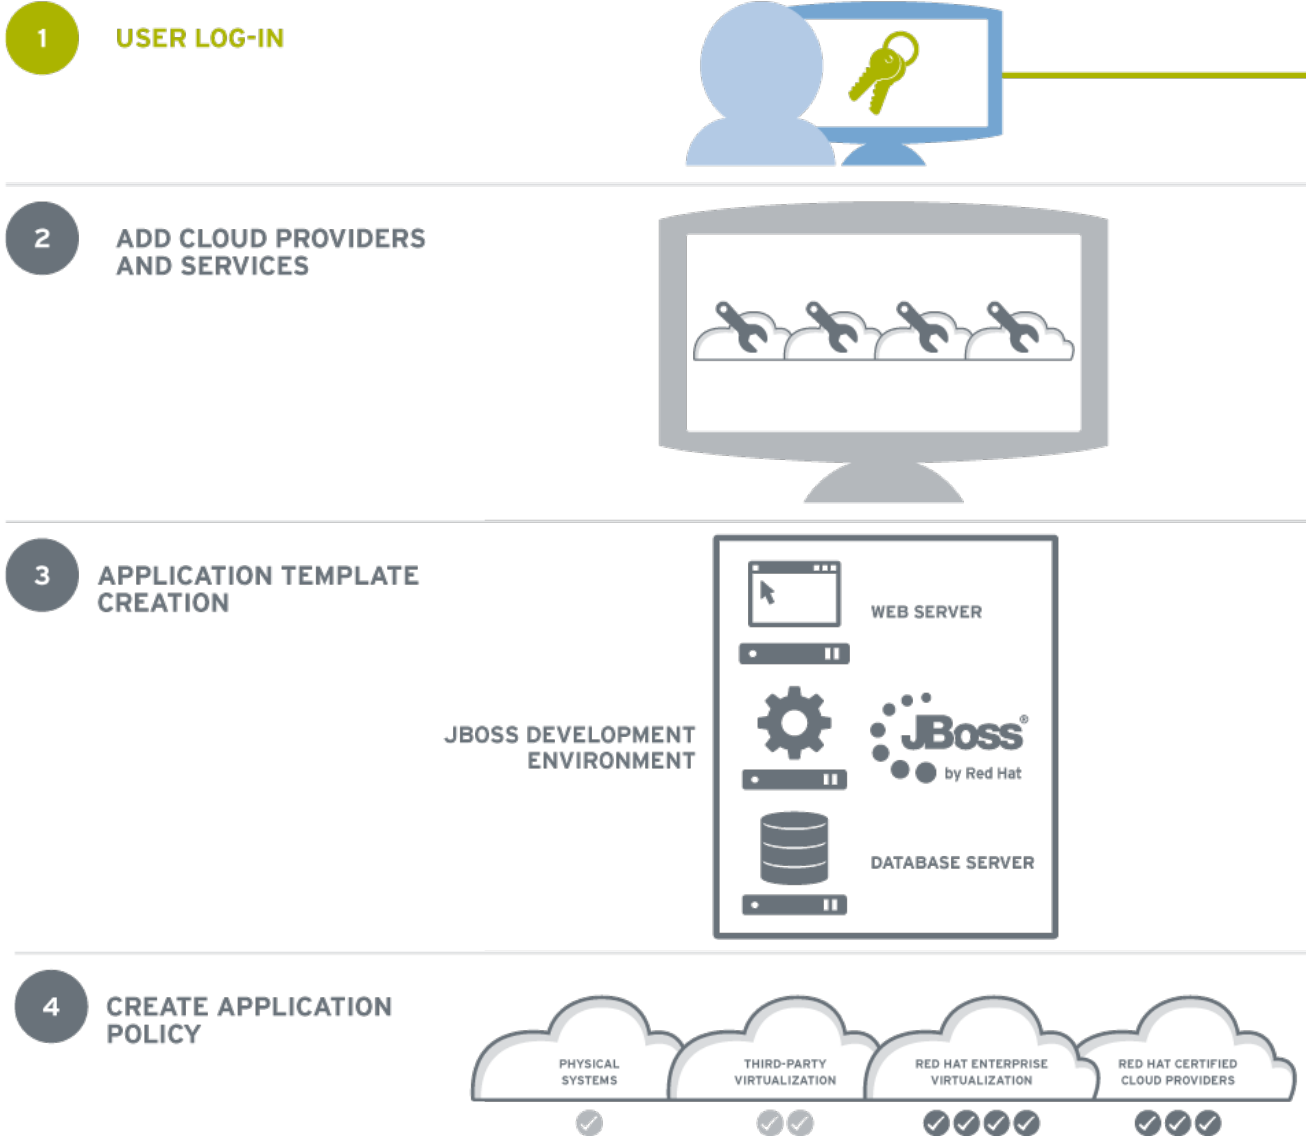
1 USER LOG-IN

2 ADD CLOUD PROVIDERS AND SERVICES

3 APPLICATION TEMPLATE CREATION

WEB SERVER

JBOSS DEVELOPMENT ENVIRONMENT

JBoss® by Red Hat

DATABASE SERVER

4 CREATE APPLICATION POLICY

PHYSICAL SYSTEMS

THIRD-PARTY VIRTUALIZATION

RED HAT ENTERPRISE VIRTUALIZATION

RED HAT CERTIFIED CLOUD PROVIDERS